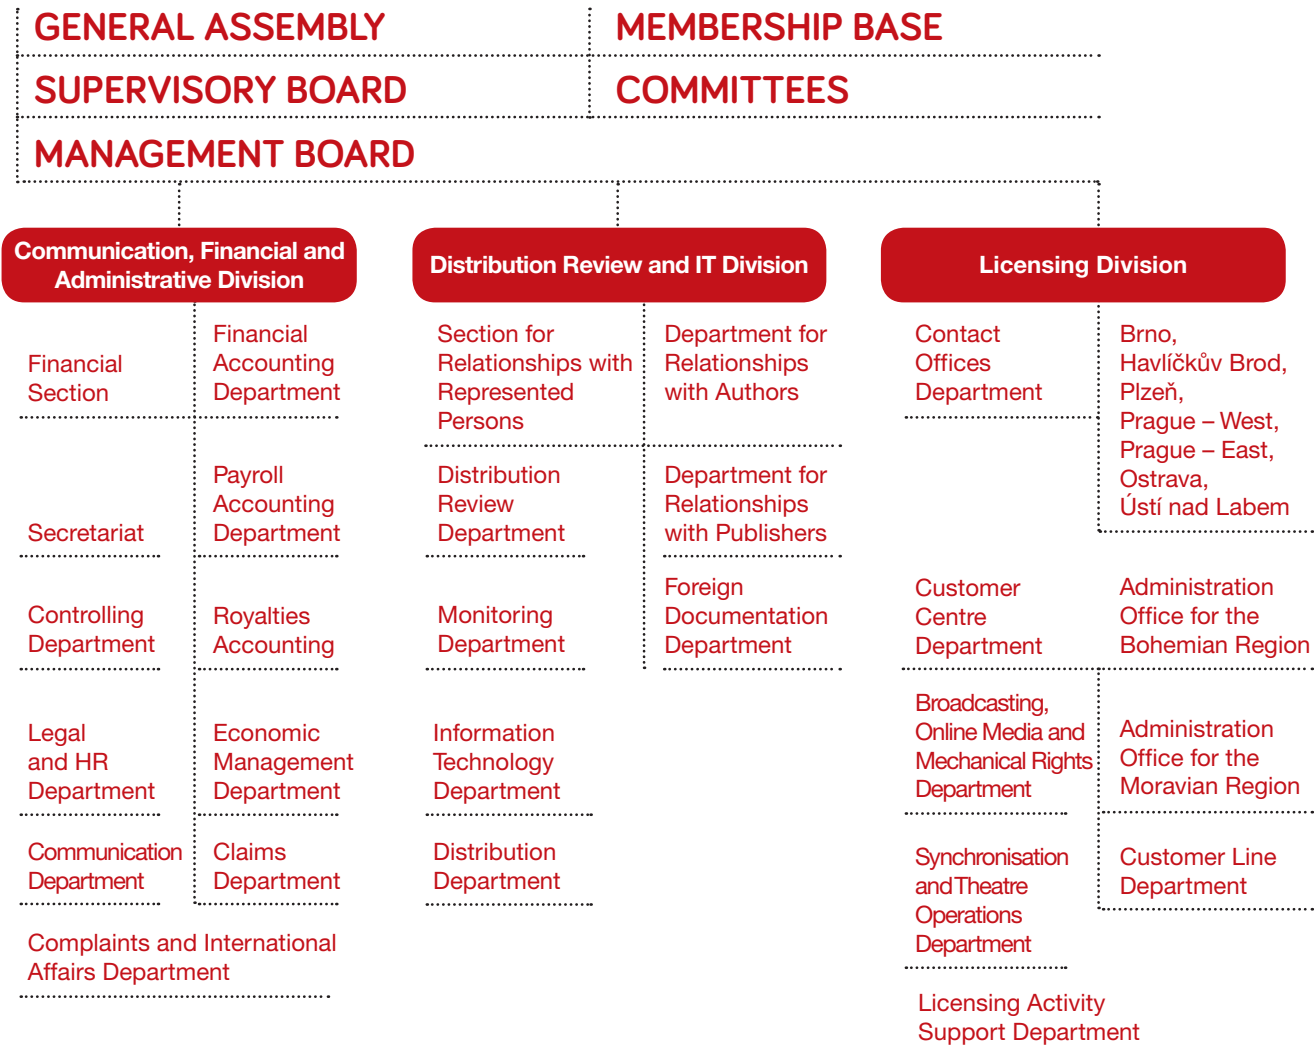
GENERAL ASSEMBLY

MEMBERSHIP BASE

SUPERVISORY BOARD

COMMITTEES

MANAGEMENT BOARD

Communication, Financial and Administrative Division

Financial Section

Financial Accounting Department

Secretariat

Payroll Accounting Department

Controlling Department

Royalties Accounting

Legal and HR Department

Economic Management Department

Communication Department

Claims Department

Complaints and International Affairs Department

Distribution Review and IT Division

Section for Relationships with Represented Persons

Department for Relationships with Authors

Distribution Review Department

Department for Relationships with Publishers

Monitoring Department

Foreign Documentation Department

Information Technology Department

Distribution Department

Licensing Division

Contact Offices Department

Brno, Havlíčkův Brod, Plzeň, Prague – West, Prague – East, Ostrava, Ústí nad Labem

Customer Centre Department

Administration Office for the Bohemian Region

Broadcasting, Online Media and Mechanical Rights Department

Administration Office for the Moravian Region

Synchronisation and Theatre Operations Department

Customer Line Department

Licensing Activity Support Department